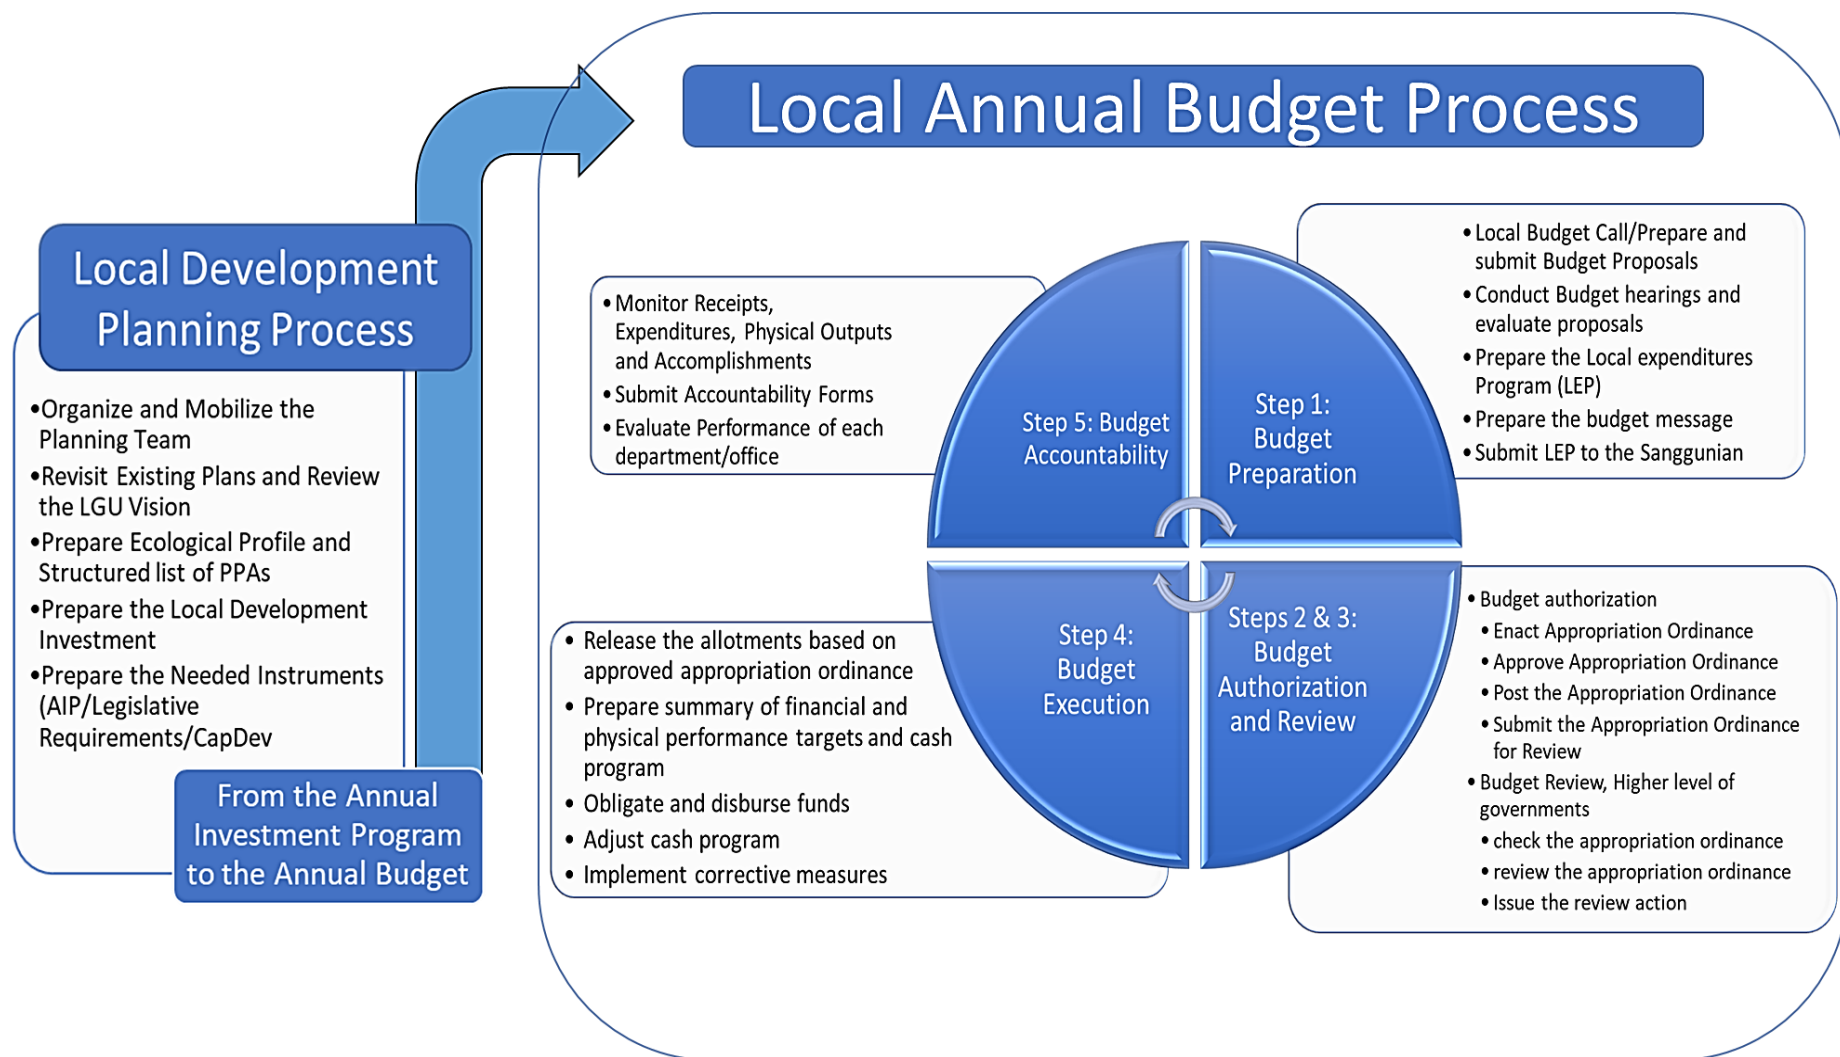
Local Annual Budget Process

Local Development Planning Process

•Organize and Mobilize the Planning Team
•Revisit Existing Plans and Review the LGU Vision
•Prepare Ecological Profile and Structured list of PPAs
•Prepare the Local Development Investment
•Prepare the Needed Instruments (AIP/Legislative Requirements/CapDev

From the Annual Investment Program to the Annual Budget

• Monitor Receipts, Expenditures, Physical Outputs and Accomplishments
• Submit Accountability Forms
• Evaluate Performance of each department/office

Step 5: Budget Accountability

Step 1: Budget Preparation

• Local Budget Call/Prepare and submit Budget Proposals
• Conduct Budget hearings and evaluate proposals
• Prepare the Local expenditures Program (LEP)
• Prepare the budget message
• Submit LEP to the Sanggunian

Step 4: Budget Execution

Steps 2 & 3: Budget Authorization and Review

• Release the allotments based on approved appropriation ordinance
• Prepare summary of financial and physical performance targets and cash program
• Obligate and disburse funds
• Adjust cash program
• Implement corrective measures

• Budget authorization
• Enact Appropriation Ordinance
• Approve Appropriation Ordinance
• Post the Appropriation Ordinance
• Submit the Appropriation Ordinance for Review
• Budget Review, Higher level of governments
• check the appropriation ordinance
• review the appropriation ordinance
• Issue the review action